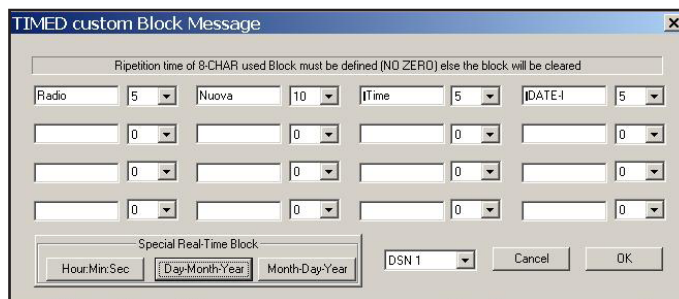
TIMED custom Block Message

Ripetition time of 8-CHAR used Block must be defined (NO ZERO) else the block will be cleared

Radio 5
Nuova 10
|Time 5
|DATE-| 5

0
0
0
0

0
0
0
0

0
0
0
0

Special Real-Time Block
Hour:Min:Sec
Day-Month-Year
Month-Day-Year

DSN 1
Cancel
OK